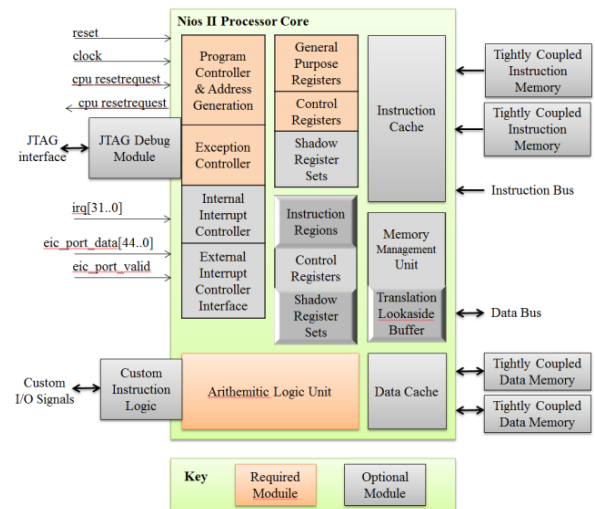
reset
clock
cpu resetrequest
cpu resetrequest
JTAG interface
JTAG Debug Module
irq[31..0]
eic_port_data[44..0]
eic_port_valid
Custom I/O Signals
Custom Instruction Logic

Nios II Processor Core
Program Controller & Address Generation
Exception Controller
Internal Interrupt Controller
External Interrupt Controller Interface
General Purpose Registers
Control Registers
Shadow Register Sets
Instruction Regions
Control Registers
Shadow Register Sets
Instruction Cache
Memory Management Unit
Translation Lookaside Buffer
Arithemitic Logic Unit
Data Cache

Tightly Coupled Instruction Memory
Tightly Coupled Instruction Memory
Instruction Bus
Data Bus
Tightly Coupled Data Memory
Tightly Coupled Data Memory

Key
Required Moduile
Optional Module